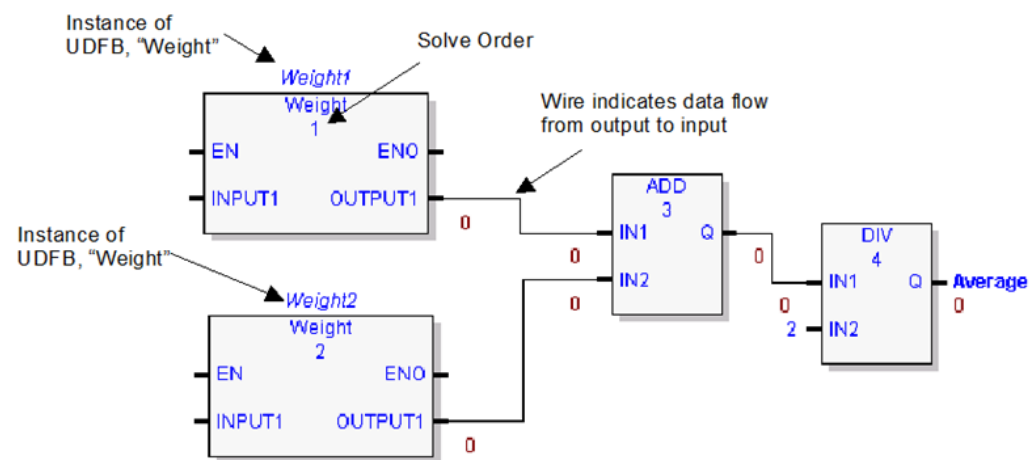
Instance of UDFB, "Weight"

Solve Order

Weight1
Weight
1
EN
ENO
INPUT1
OUTPUT1

Wire indicates data flow from output to input

0

ADD
3
IN1
Q
IN2
0
0

0

DIV
4
IN1
Q
IN2
0
2
Average
0

Instance of UDFB, "Weight"

Weight2
Weight
2
EN
ENO
INPUT1
OUTPUT1

0